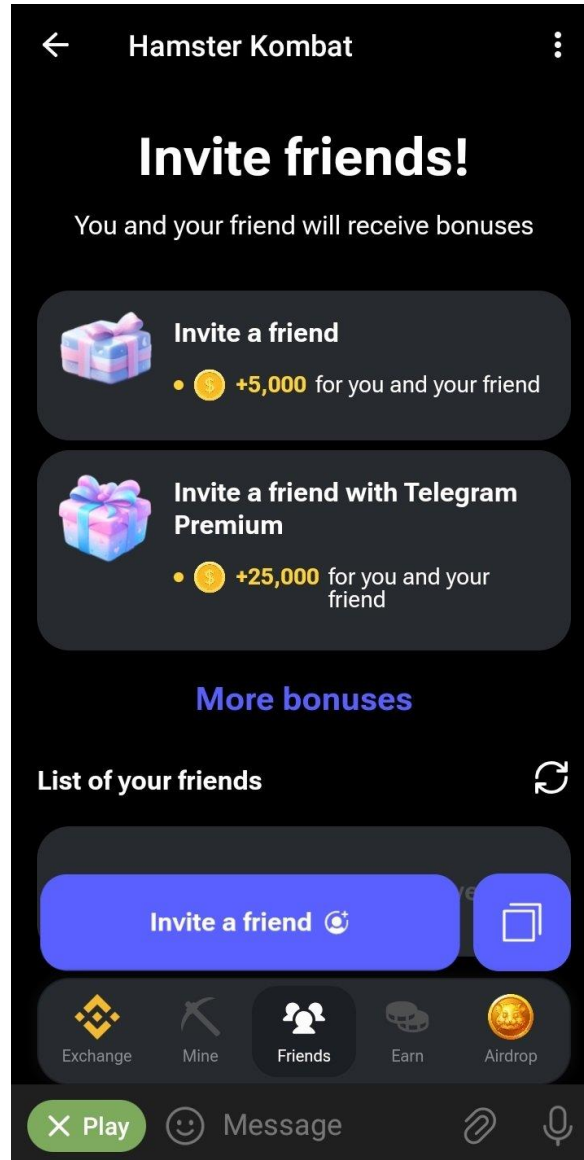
Hamster Kombat

Invite friends!

You and your friend will receive bonuses

Invite a friend

+5,000 for you and your friend

Invite a friend with Telegram Premium

+25,000 for you and your friend

More bonuses

List of your friends

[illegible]

Invite a friend

Exchange

Mine

Friends

Earn

Airdrop

Play

Message